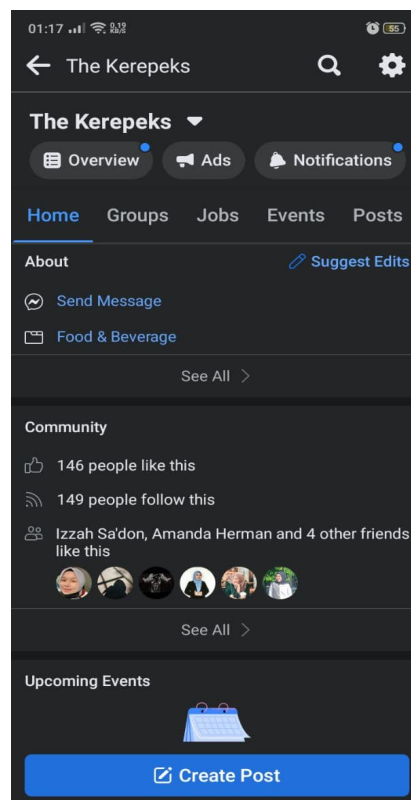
01:17 0.19 KB/S 55

The Kerepeks

The Kerepeks

Overview Ads Notifications

Home Groups Jobs Events Posts

About

Suggest Edits

Send Message

Food & Beverage

See All

Community

146 people like this

149 people follow this

Izzah Sa'don, Amanda Herman and 4 other friends like this

See All

Upcoming Events

Create Post